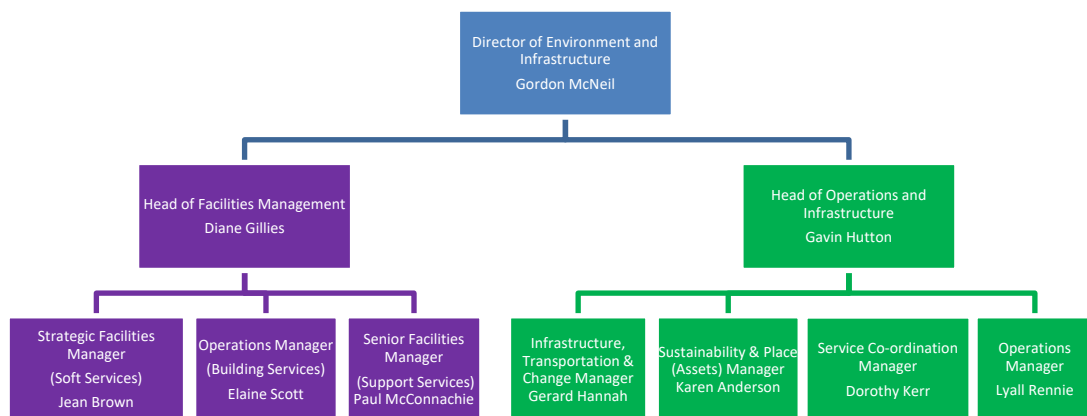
Director of Environment and Infrastructure
Gordon McNeil

Head of Facilities Management
Diane Gillies

Head of Operations and Infrastructure
Gavin Hutton

Strategic Facilities Manager
(Soft Services)
Jean Brown

Operations Manager
(Building Services)
Elaine Scott

Senior Facilities Manager
(Support Services)
Paul McConnachie

Infrastructure, Transportation & Change Manager
Gerard Hannah

Sustainability & Place (Assets) Manager
Karen Anderson

Service Co-ordination Manager
Dorothy Kerr

Operations Manager
Lyall Rennie